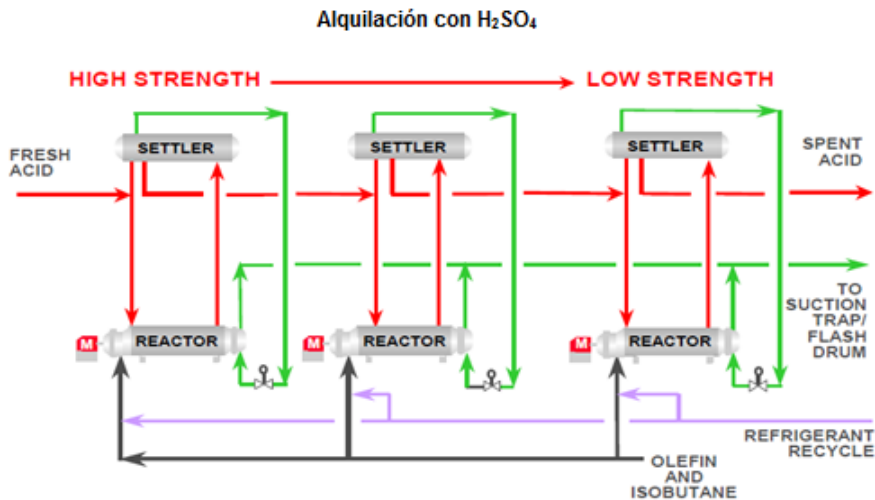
Alquilación con $H_2SO_4$

HIGH STRENGTH

LOW STRENGTH

FRESH ACID

SETTLER

SETTLER

SETTLER

SPENT ACID

TO SUCTION TRAP/ FLASH DRUM

M

REACTOR

M

REACTOR

M

REACTOR

REFRIGERANT RECYCLE

OLEFIN AND ISOBUTANE